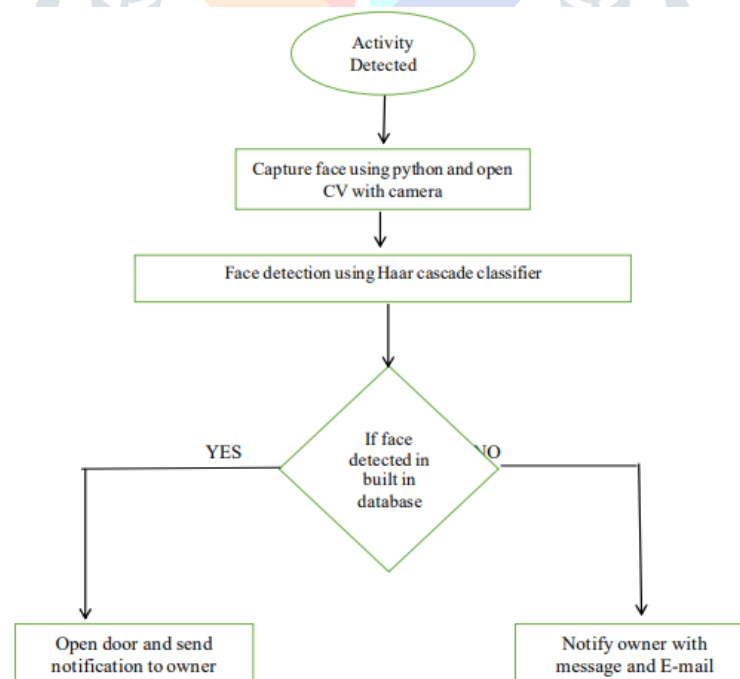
Activity Detected

Capture face using python and open CV with camera

Face detection using Haar cascade classifier

If face detected in built in database

YES

NO

Open door and send notification to owner

Notify owner with message and E-mail